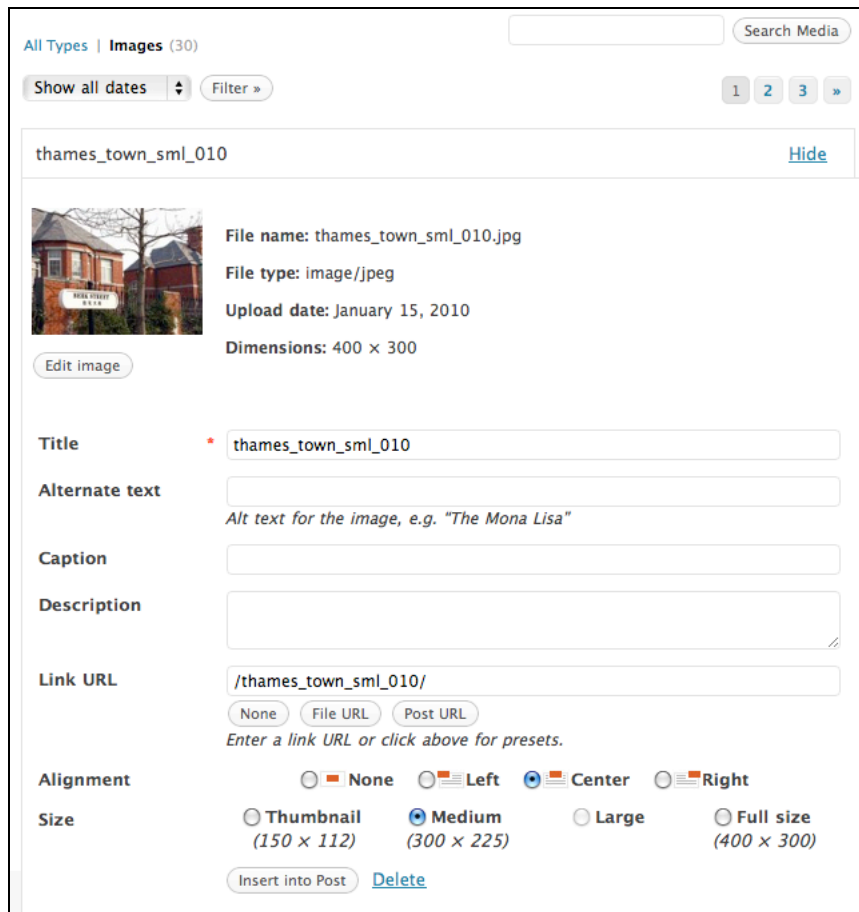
All Types | Images (30)

Search Media

Show all dates

Filter »

1 2 3 »

thames_town_sml_010

Hide

Edit image

File name: thames_town_sml_010.jpg

File type: image/jpeg

Upload date: January 15, 2010

Dimensions: 400 × 300

Title *

thames_town_sml_010

Alternate text

Alt text for the image, e.g. "The Mona Lisa"

Caption

Description

Link URL

/thames_town_sml_010/

None File URL Post URL

Enter a link URL or click above for presets.

Alignment

None Left Center Right

Size

Thumbnail (150 × 112)

Medium (300 × 225)

Large

Full size (400 × 300)

Insert into Post

Delete